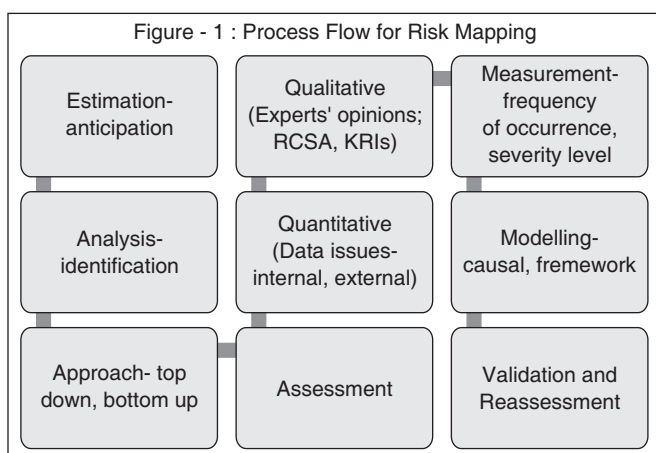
Figure - 1 : Process Flow for Risk Mapping

Estimation-anticipation

Qualitative (Experts' opinions; RCSA, KRIs)

Measurement-frequency of occurrence, severity level

Analysis-identification

Quantitative (Data issues-internal, external)

Modelling-causal, fremework

Approach- top down, bottom up

Assessment

Validation and Reassessment